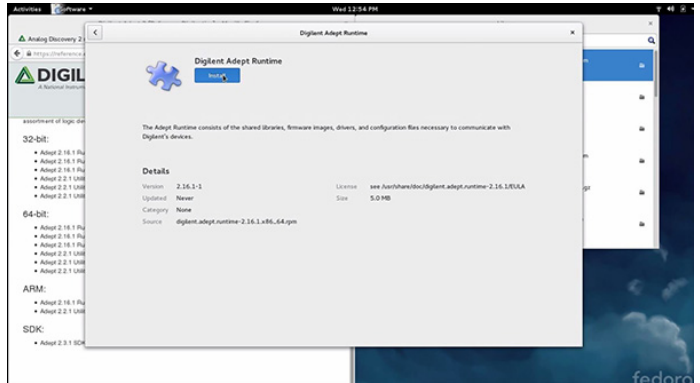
Activities Software ▾ Wed 12:54 PM

Analog Discovery 2

https://reference

DIGIL

A National Instrum

assortment of logic dev

32-bit:

• Adept 2.16.1 Ru
• Adept 2.16.1 Ru
• Adept 2.16.1 Ru
• Adept 2.2.1 Util
• Adept 2.2.1 Util

64-bit:

• Adept 2.16.1 Ru
• Adept 2.16.1 Ru
• Adept 2.16.1 Ru
• Adept 2.2.1 Util
• Adept 2.2.1 Util

ARM:

• Adept 2.16.1 Ru
• Adept 2.2.1 Util

SDK:

• Adept 2.3.1 SDK

Digilent Adept Runtime

Digilent Adept Runtime

Install

The Adept Runtime consists of the shared libraries, firmware images, drivers, and configuration files necessary to communicate with Digilent's devices.

Details

Version 2.16.1-1
Updated Never
Category None
Source digilent.adept.runtime-2.16.1.x86_64.rpm

License see /usr/share/doc/digilent.adept.runtime-2.16.1/EULA
Size 5.0 MB

fedora